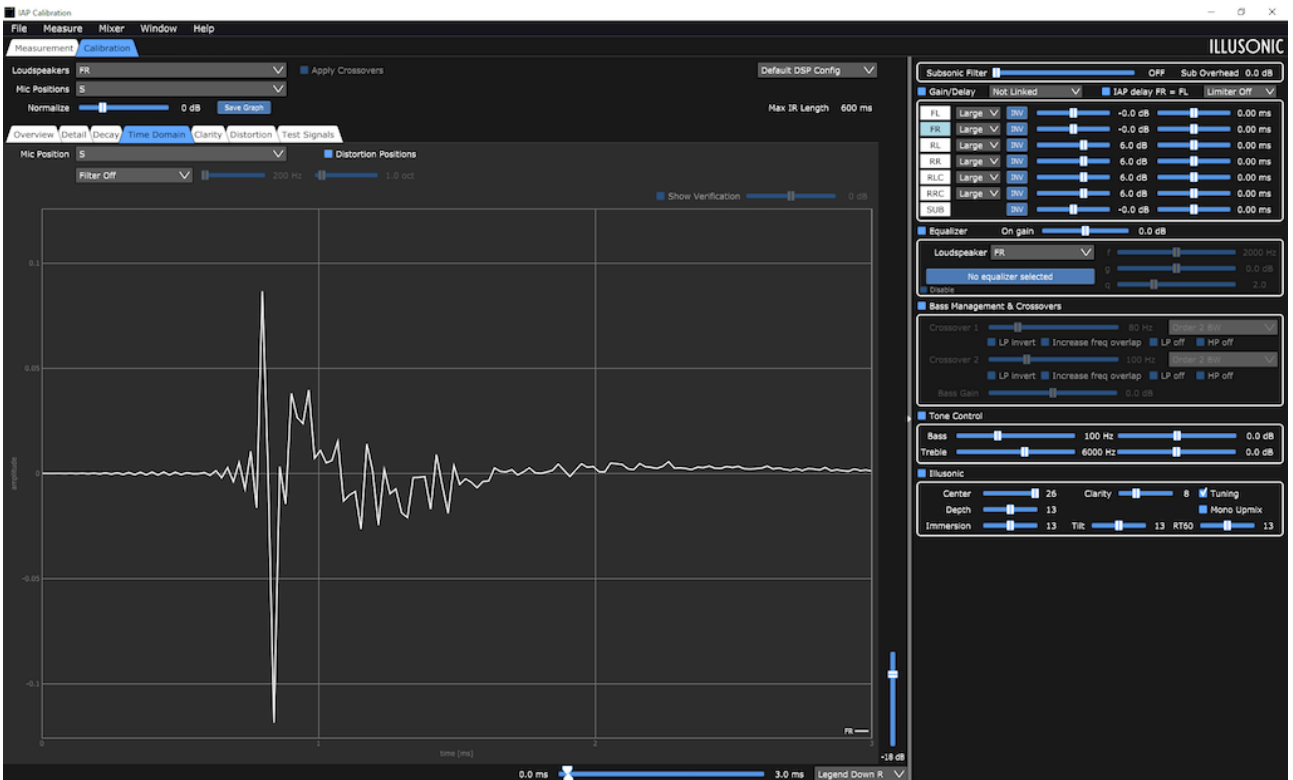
IAP Calibration

File Measure Mixer Window Help

Measurement Calibration

ILLUSONIC

Loudspeakers FR
Apply Crossovers
Default DSP Config
Mic Positions S
Normalize 0 dB Save Graph
Max IR Length 600 ms

Overview Detail Decay Time Domain Clarity Distortion Test Signals

Mic Position S
Distortion Positions
Filter Off 200 Hz 1.0 oct
Show Verification 0 dB

0.1
0.05
0
-0.05
-0.1
amplitude
0 1 2 3
time [ms]
FR
-18 dB

0.0 ms 3.0 ms Legend Down R

Subsonic Filter OFF Sub Overhead 0.0 dB

Gain/Delay Not Linked IAP delay FR = FL Limiter Off

| | | | | |
|---|---|---|---|---|
| FL | Large | INV | -0.0 dB | 0.00 ms |
| FR | Large | INV | -0.0 dB | 0.00 ms |
| RL | Large | INV | 6.0 dB | 0.00 ms |
| RR | Large | INV | 6.0 dB | 0.00 ms |
| RLC | Large | INV | 6.0 dB | 0.00 ms |
| RRC | Large | INV | 6.0 dB | 0.00 ms |
| SUB | | INV | -0.0 dB | 0.00 ms |

Equalizer On gain 0.0 dB
Loudspeaker FR
f 2000 Hz
g 0.0 dB
No equalizer selected
q 2.0
Disable

Bass Management & Crossovers
Crossover 1 80 Hz Order 2 BW
LP invert Increase freq overlap LP off HP off
Crossover 2 100 Hz Order 2 BW
LP invert Increase freq overlap LP off HP off
Bass Gain 0.0 dB

Tone Control
Bass 100 Hz 0.0 dB
Treble 6000 Hz 0.0 dB

Illusonic
Center 26 Clarity 8 Tuning
Depth 13 Mono Upmix
Immersion 13 Tilt 13 RT60 13